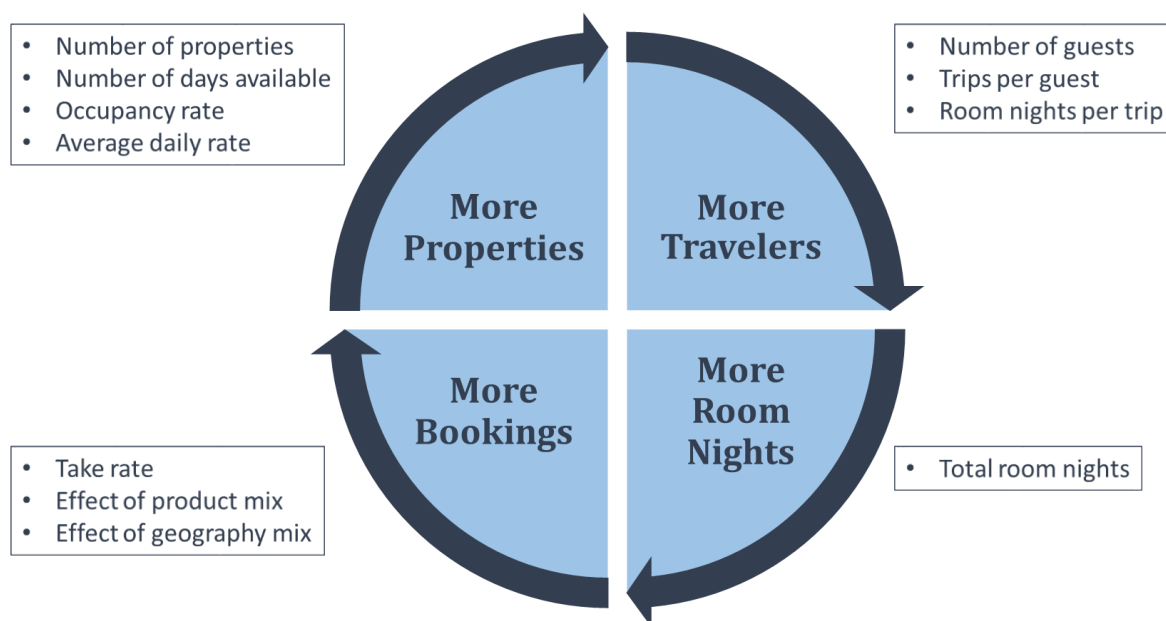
- Number of properties
- Number of days available
- Occupancy rate
- Average daily rate

More Properties

More Travelers

- Number of guests
- Trips per guest
- Room nights per trip

More Bookings

More Room Nights

- Take rate
- Effect of product mix
- Effect of geography mix

- Total room nights